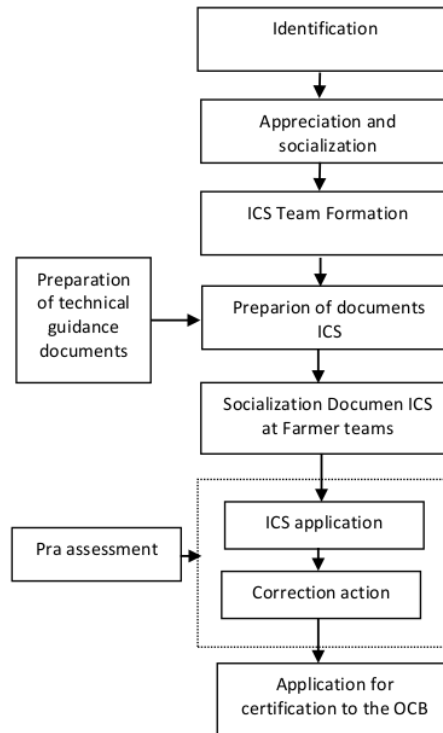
Identification

Appreciation and socialization

ICS Team Formation

Preparation of technical guidance documents

Preparion of documents ICS

Socialization Documen ICS at Farmer teams

Pra assessment

ICS application

Correction action

Application for certification to the OCB